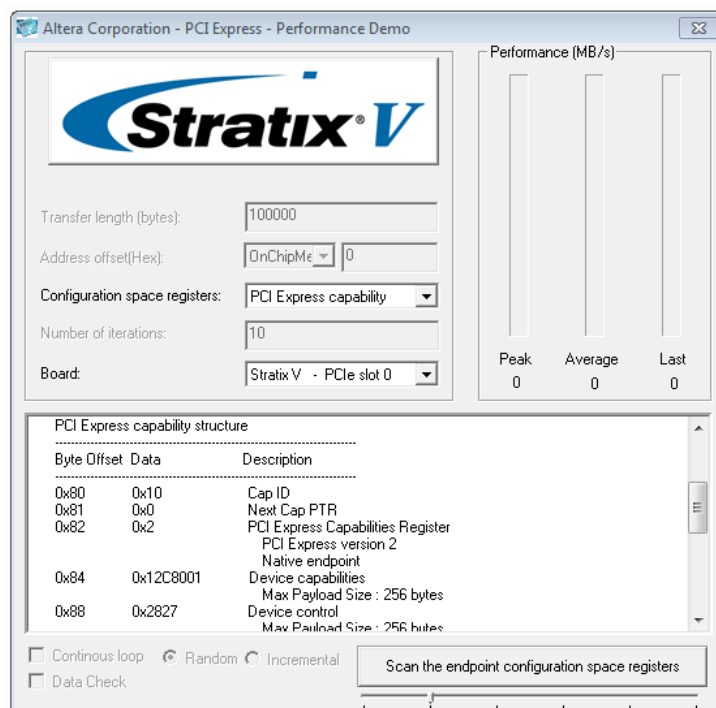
Altera Corporation - PCI Express - Performance Demo

Stratix V

Transfer length (bytes): 100000

Address offset(Hex): OnChipMe 0

Configuration space registers: PCI Express capability

Number of iterations: 10

Board: Stratix V - PCIe slot 0

Performance (MB/s)

Peak 0

Average 0

Last 0

PCI Express capability structure
--------------------------------------------------------------
Byte Offset Data Description
--------------------------------------------------------------
0x80 0x10 Cap ID
0x81 0x0 Next Cap PTR
0x82 0x2 PCI Express Capabilities Register
PCI Express version 2
Native endpoint
0x84 0x12C8001 Device capabilities
Max Payload Size : 256 bytes
0x88 0x2827 Device control
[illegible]

Continous loop Random Incremental

Data Check

Scan the endpoint configuration space registers